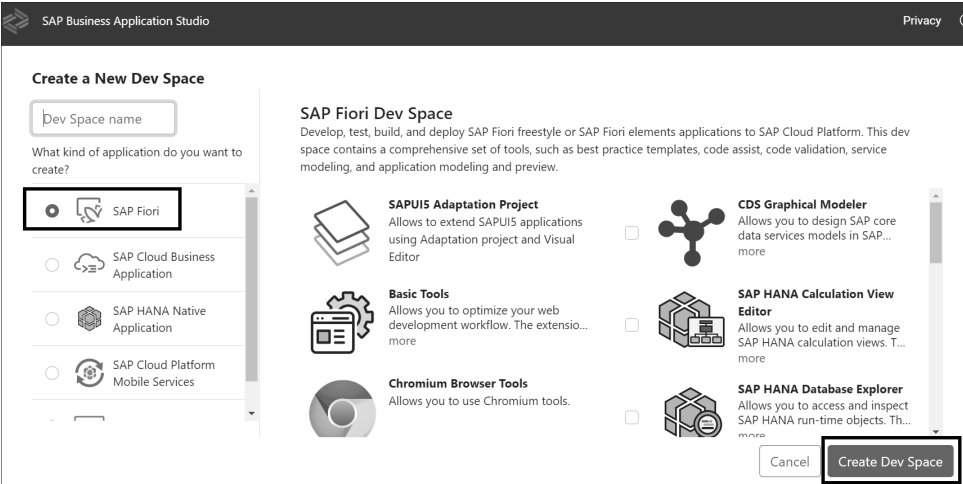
SAP Business Application Studio

Privacy

Create a New Dev Space

Dev Space name

What kind of application do you want to create?

SAP Fiori

SAP Cloud Business Application

SAP HANA Native Application

SAP Cloud Platform Mobile Services

SAP Fiori Dev Space

Develop, test, build, and deploy SAP Fiori freestyle or SAP Fiori elements applications to SAP Cloud Platform. This dev space contains a comprehensive set of tools, such as best practice templates, code assist, code validation, service modeling, and application modeling and preview.

SAPUI5 Adaptation Project
Allows to extend SAPUI5 applications using Adaptation project and Visual Editor

CDS Graphical Modeler
Allows you to design SAP core data services models in SAP...
more

Basic Tools
Allows you to optimize your web development workflow. The extensio...
more

SAP HANA Calculation View Editor
Allows you to edit and manage SAP HANA calculation views. T...
more

Chromium Browser Tools
Allows you to use Chromium tools.

SAP HANA Database Explorer
Allows you to access and inspect SAP HANA run-time objects. Th...
more

Cancel

Create Dev Space